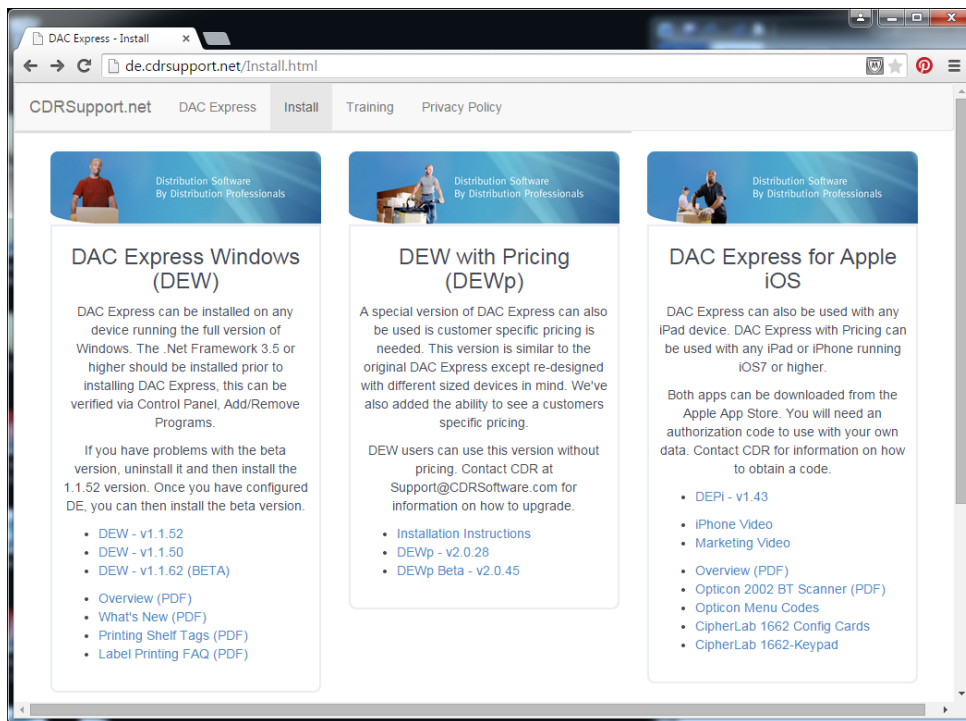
DAC Express - Install

de.cdrsupport.net/Install.html

CDRSupport.net DAC Express Install Training Privacy Policy

Distribution Software
By Distribution Professionals

DAC Express Windows (DEW)

DAC Express can be installed on any device running the full version of Windows. The .Net Framework 3.5 or higher should be installed prior to installing DAC Express, this can be verified via Control Panel, Add/Remove Programs.

If you have problems with the beta version, uninstall it and then install the 1.1.52 version. Once you have configured DE, you can then install the beta version.

- DEW - v1.1.52
- DEW - v1.1.50
- DEW - v1.1.62 (BETA)

- Overview (PDF)
- What's New (PDF)
- Printing Shelf Tags (PDF)
- Label Printing FAQ (PDF)

Distribution Software
By Distribution Professionals

DEW with Pricing (DEWp)

A special version of DAC Express can also be used is customer specific pricing is needed. This version is similar to the original DAC Express except re-designed with different sized devices in mind. We've also added the ability to see a customers specific pricing.

DEW users can use this version without pricing. Contact CDR at Support@CDRSoftware.com for information on how to upgrade.

- Installation Instructions
- DEWp - v2.0.28
- DEWp Beta - v2.0.45

Distribution Software
By Distribution Professionals

DAC Express for Apple iOS

DAC Express can also be used with any iPad device. DAC Express with Pricing can be used with any iPad or iPhone running iOS7 or higher.

Both apps can be downloaded from the Apple App Store. You will need an authorization code to use with your own data. Contact CDR for information on how to obtain a code.

- DEPi - v1.43

- iPhone Video
- Marketing Video

- Overview (PDF)
- Opticon 2002 BT Scanner (PDF)
- Opticon Menu Codes
- CipherLab 1662 Config Cards
- CipherLab 1662-Keypad